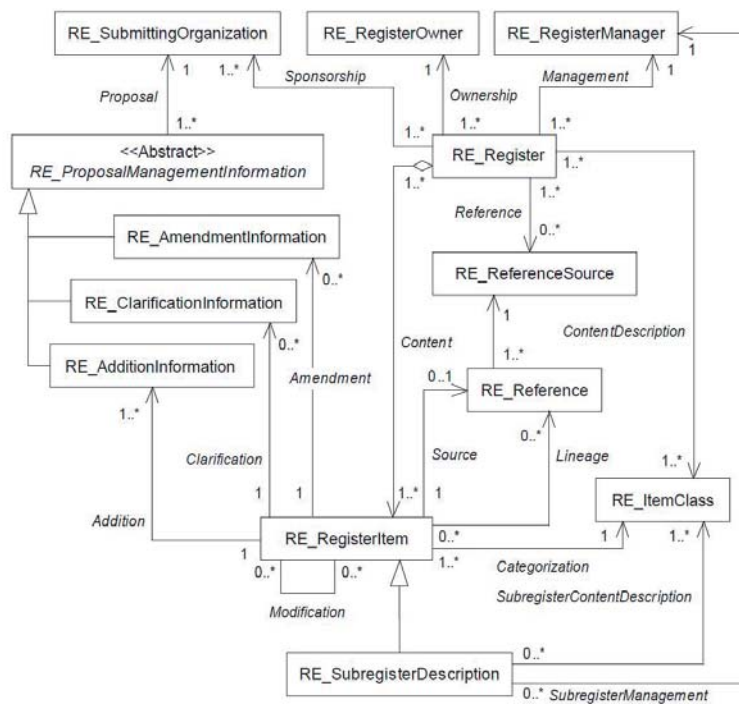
RE_SubmittingOrganization
RE_RegisterOwner
RE_RegisterManager
1
1..*
Sponsorship
1
Management
1
Proposal
Ownership
1..*
1..*
1..*
1..*
<<Abstract>>
RE_ProposalManagementInformation
RE_Register
1..*
1..*
1..*
Reference
0..*
RE_AmendmentInformation
0..*
RE_ReferenceSource
RE_ClarificationInformation
1
ContentDescription
0..*
Content
RE_AdditionInformation
1..*
Amendment
0..1
RE_Reference
1..*
0..*
Clarification
Source
Lineage
1..*
1
1
1..*
1
RE_ItemClass
Addition
1
RE_RegisterItem
0..*
1
1..*
0..*
0..*
1..*
Categorization
SubregisterContentDescription
Modification
RE_SubregisterDescription
0..*
0..*
SubregisterManagement